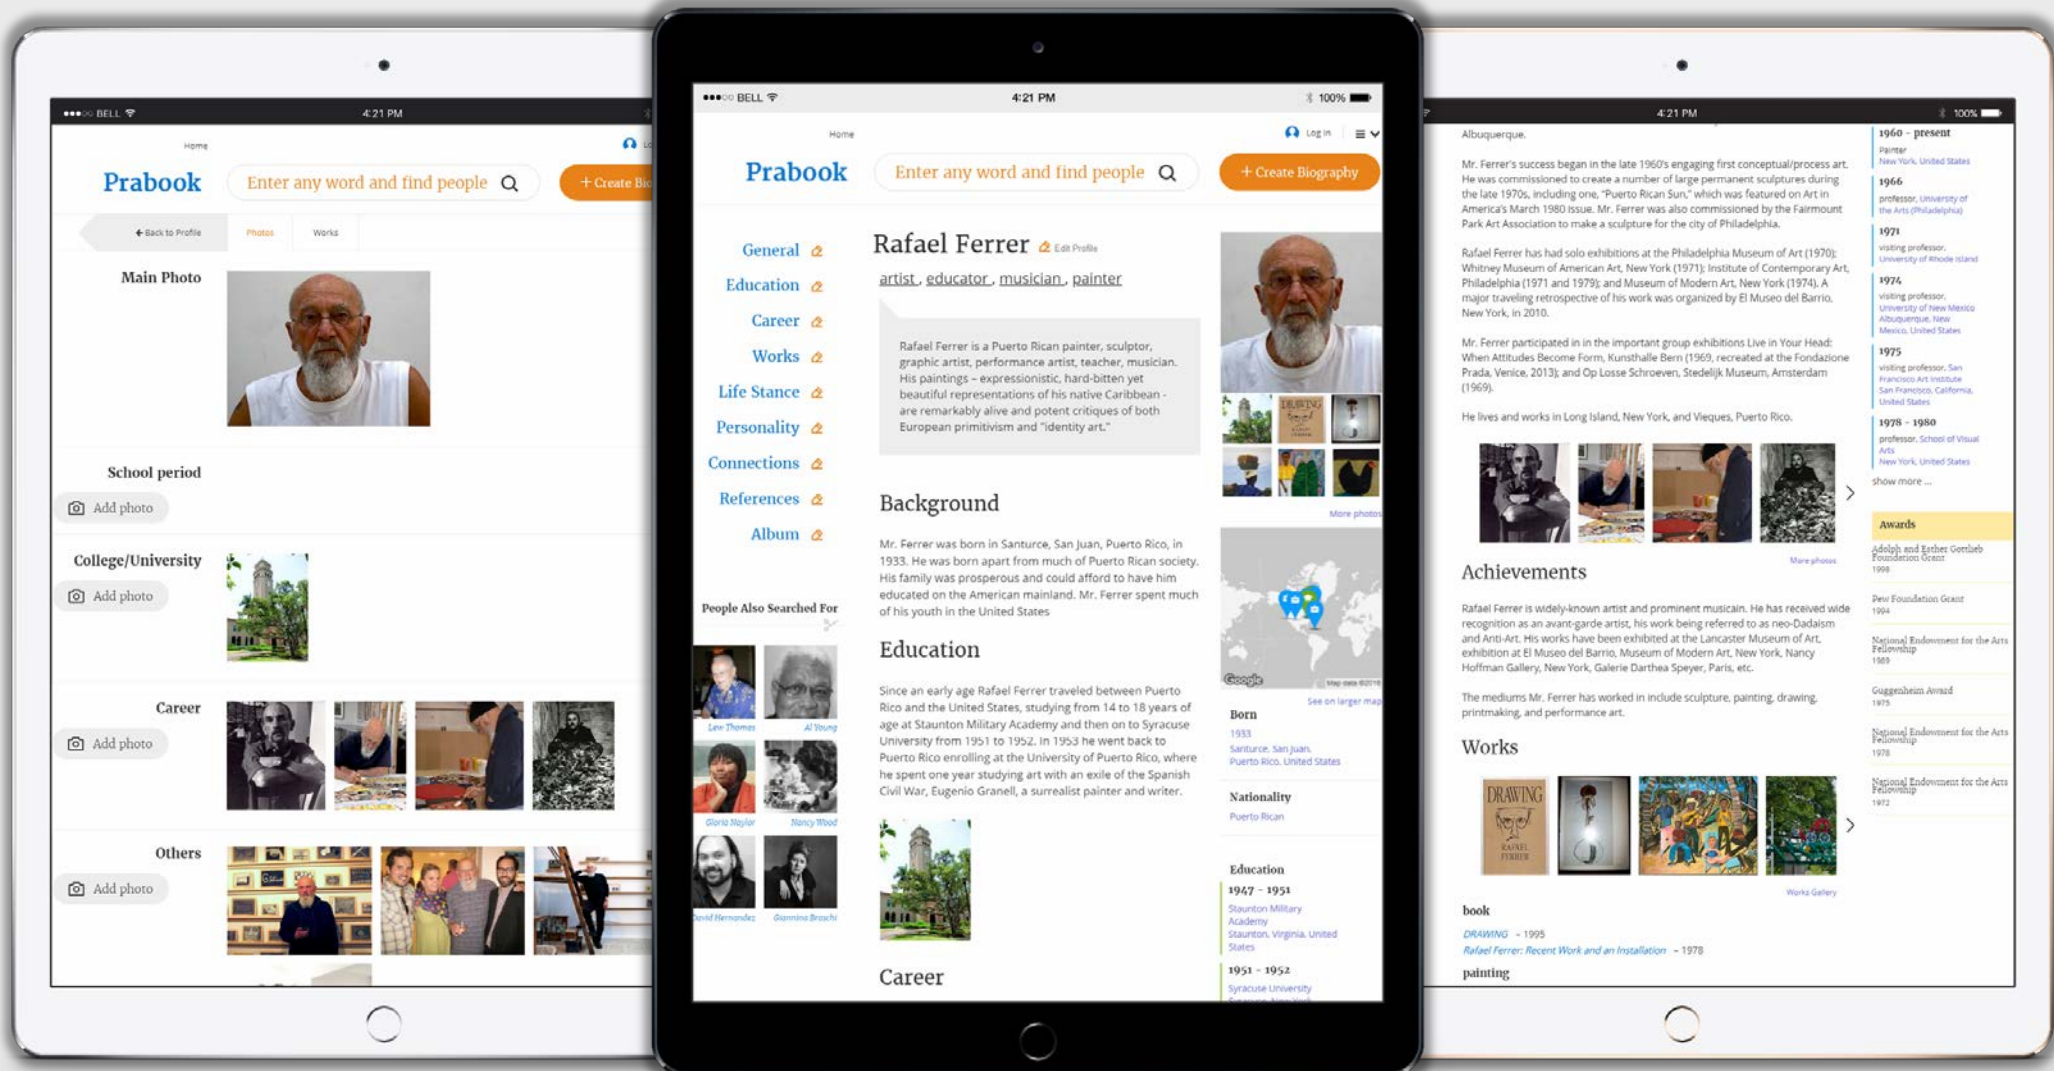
●●●○○ BELL 4:21 PM

Home

Prabook

Enter any word and find people

+ Create Bio

Back to Profile | Photos | Works

Main Photo

School period

Add photo

College/University

Add photo

Career

Add photo

Others

Add photo

●●●○○ BELL 4:21 PM 100%

Home

Log in

Prabook

Enter any word and find people

+ Create Biography

General

Education

Career

Works

Life Stance

Personality

Connections

References

Album

People Also Searched For

Len Thomas | Al Young | Gloria Naylor | Nancy Wood | David Hernandez | Giannina Braschi

Rafael Ferrer Edit Profile

artist, educator, musician, painter

Rafael Ferrer is a Puerto Rican painter, sculptor, graphic artist, performance artist, teacher, musician. His paintings – expressionistic, hard-bitten yet beautiful representations of his native Caribbean - are remarkably alive and potent critiques of both European primitivism and "identity art."

Background

Mr. Ferrer was born in Santurce, San Juan, Puerto Rico, in 1933. He was born apart from much of Puerto Rican society. His family was prosperous and could afford to have him educated on the American mainland. Mr. Ferrer spent much of his youth in the United States

Education

Since an early age Rafael Ferrer traveled between Puerto Rico and the United States, studying from 14 to 18 years of age at Staunton Military Academy and then on to Syracuse University from 1951 to 1952. In 1953 he went back to Puerto Rico enrolling at the University of Puerto Rico, where he spent one year studying art with an exile of the Spanish Civil War, Eugenio Granell, a surrealist painter and writer.

Career

More photos

See on larger map

Born

1933

Santurce, San Juan, Puerto Rico, United States

Nationality

Puerto Rican

Education

1947 - 1951

Staunton Military Academy

Staunton, Virginia, United States

1951 - 1952

Syracuse University

4:21 PM 100%

Albuquerque.

Mr. Ferrer's success began in the late 1960's engaging first conceptual/process art. He was commissioned to create a number of large permanent sculptures during the late 1970s, including one, "Puerto Rican Sun," which was featured on Art in America's March 1980 issue. Mr. Ferrer was also commissioned by the Fairmount Park Art Association to make a sculpture for the city of Philadelphia.

Rafael Ferrer has had solo exhibitions at the Philadelphia Museum of Art (1970); Whitney Museum of American Art, New York (1971); Institute of Contemporary Art, Philadelphia (1971 and 1979); and Museum of Modern Art, New York (1974). A major traveling retrospective of his work was organized by El Museo del Barrio, New York, in 2010.

Mr. Ferrer participated in in the important group exhibitions Live in Your Head: When Attitudes Become Form, Kunsthalle Bern (1969, recreated at the Fondazione Prada, Venice, 2013); and Op Losse Schroeven, Stedelijk Museum, Amsterdam (1969).

He lives and works in Long Island, New York, and Vieques, Puerto Rico.

More photos

Achievements

Rafael Ferrer is widely-known artist and prominent musicain. He has received wide recognition as an avant-garde artist, his work being referred to as neo-Dadaism and Anti-Art. His works have been exhibited at the Lancaster Museum of Art, exhibition at El Museo del Barrio, Museum of Modern Art, New York, Nancy Hoffman Gallery, New York, Galerie Darthea Speyer, Paris, etc.

The mediums Mr. Ferrer has worked in include sculpture, painting, drawing, printmaking, and performance art.

Works

Works Gallery

book

DRAWING - 1995

Rafael Ferrer: Recent Work and an Installation - 1978

painting

1960 - present
Painter
New York, United States

1966
professor, University of the Arts (Philadelphia)

1971
visiting professor, University of Rhode Island

1974
visiting professor, University of New Mexico Albuquerque, New Mexico, United States

1975
visiting professor, San Francisco Art Institute San Francisco, California, United States

1978 - 1980
professor, School of Visual Arts
New York, United States

show more ...

Awards

Adolph and Esther Gottlieb Foundation Grant
1998

Pew Foundation Grant
1994

National Endowment for the Arts Fellowship
1989

Guggenheim Award
1975

National Endowment for the Arts Fellowship
1978

National Endowment for the Arts Fellowship
1972